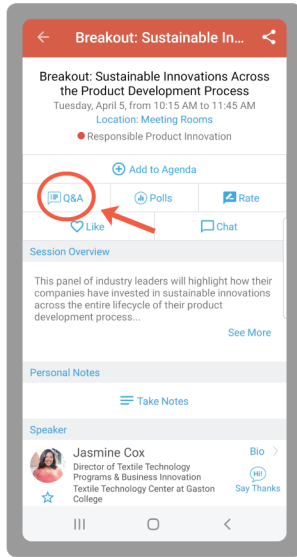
Breakout: Sustainable In...

Breakout: Sustainable Innovations Across the Product Development Process
Tuesday, April 5, from 10:15 AM to 11:45 AM
Location: Meeting Rooms
Responsible Product Innovation

Add to Agenda

Q&A
Polls
Rate
Like
Chat

Session Overview

This panel of industry leaders will highlight how their companies have invested in sustainable innovations across the entire lifecycle of their product development process...

See More

Personal Notes

Take Notes

Speaker

Jasmine Cox
Director of Textile Technology Programs & Business Innovation
Textile Technology Center at Gaston College

Bio

Hi!
Say Thanks